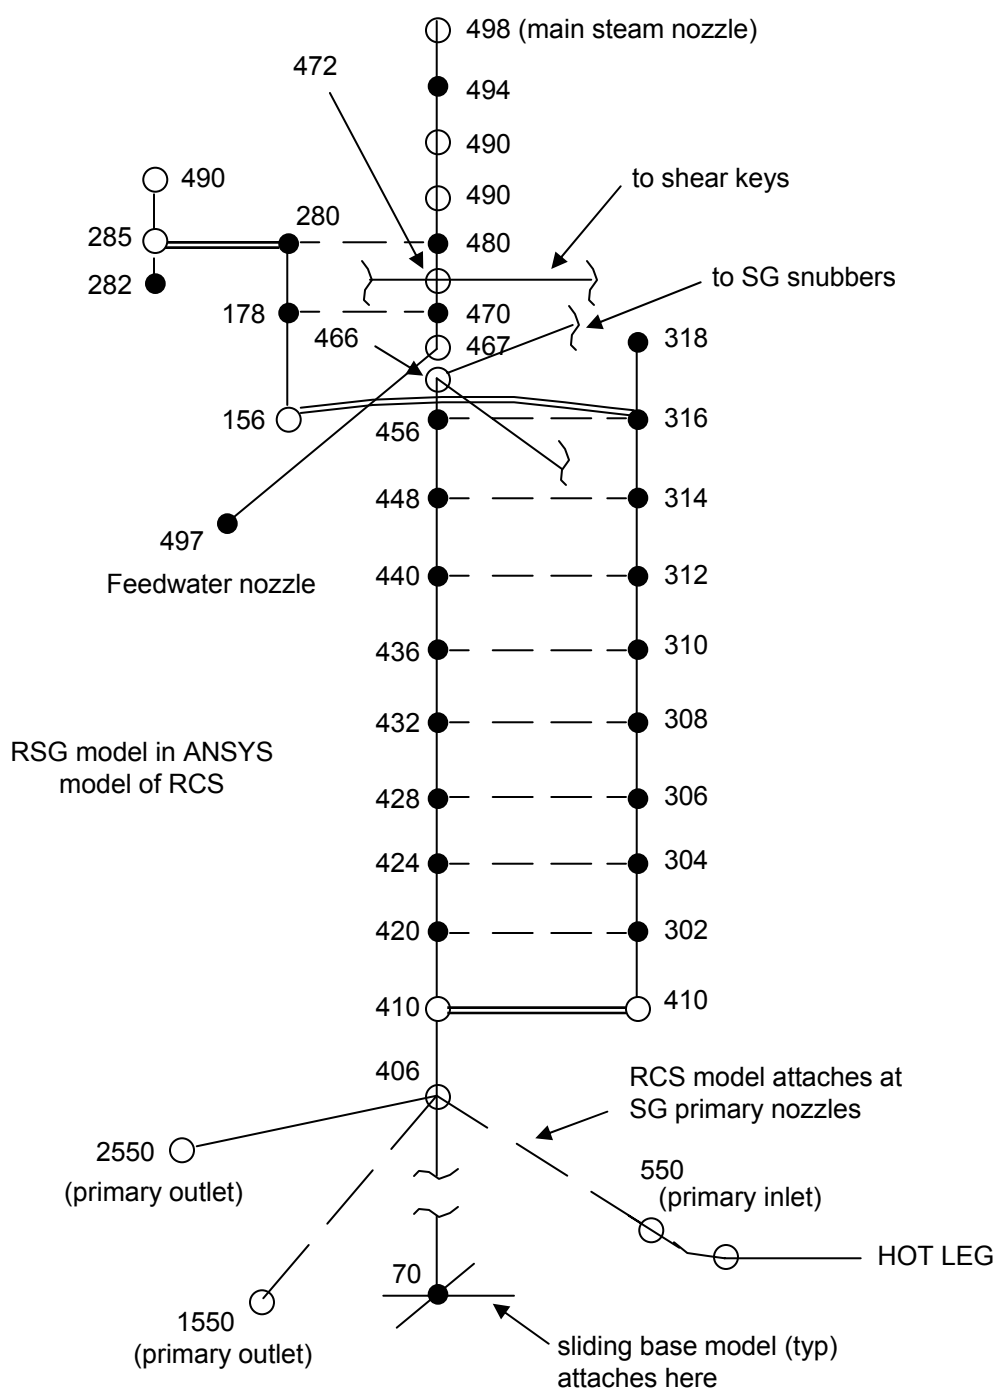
498 (main steam nozzle)
472
494
490
490
490
to shear keys
285
280
480
282
to SG snubbers
178
470
466
467
318
156
316
456
448
314
497
Feedwater nozzle
440
312
436
310
RSG model in ANSYS model of RCS
432
308
428
306
424
304
420
302
410
410
406
RCS model attaches at SG primary nozzles
2550
(primary outlet)
550
(primary inlet)
HOT LEG
70
1550
(primary outlet)
sliding base model (typ) attaches here